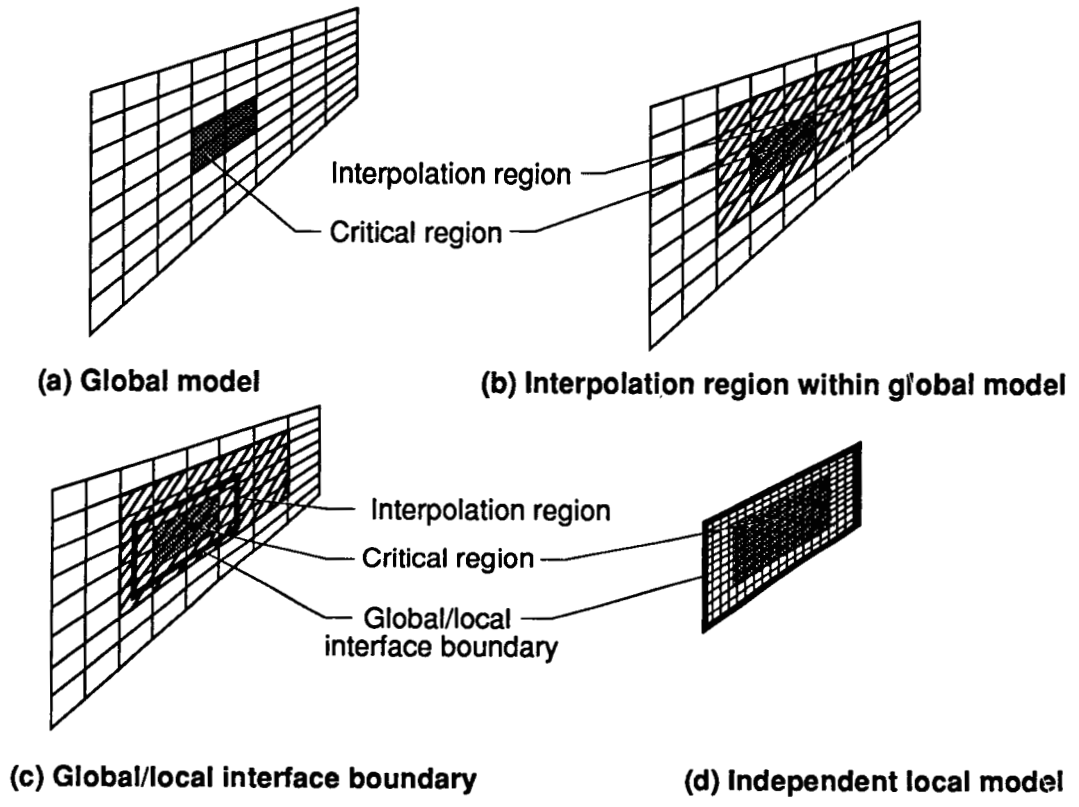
Interpolation region

Critical region

(a) Global model

(b) Interpolation region within global model

Interpolation region

Critical region

Global/local interface boundary

(c) Global/local interface boundary

(d) Independent local model